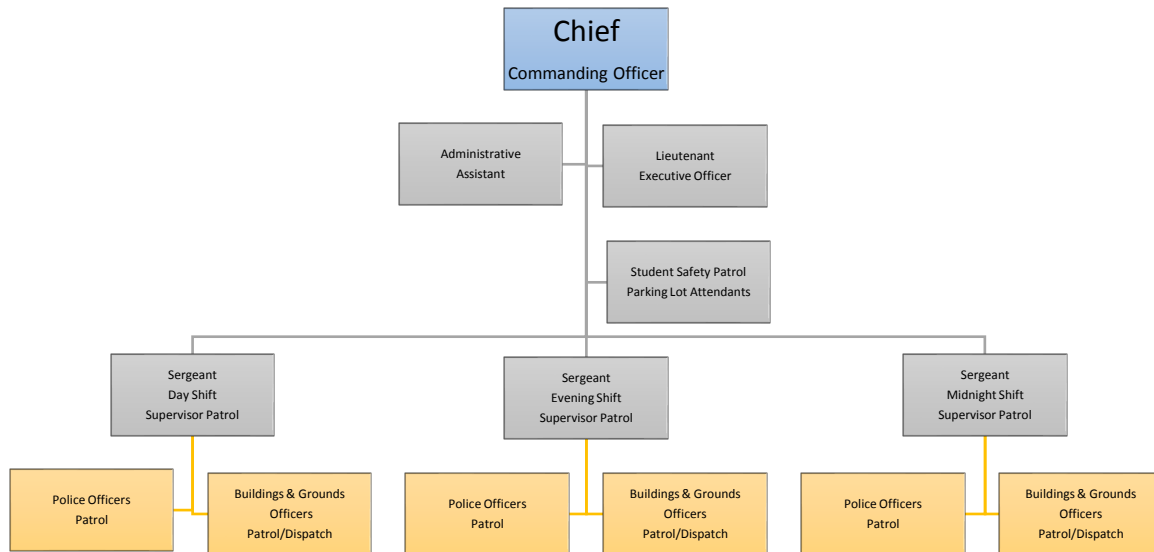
Chief
Commanding Officer

Administrative Assistant

Lieutenant
Executive Officer

Student Safety Patrol
Parking Lot Attendants

Sergeant
Day Shift
Supervisor Patrol

Sergeant
Evening Shift
Supervisor Patrol

Sergeant
Midnight Shift
Supervisor Patrol

Police Officers
Patrol

Buildings & Grounds Officers
Patrol/Dispatch

Police Officers
Patrol

Buildings & Grounds Officers
Patrol/Dispatch

Police Officers
Patrol

Buildings & Grounds Officers
Patrol/Dispatch